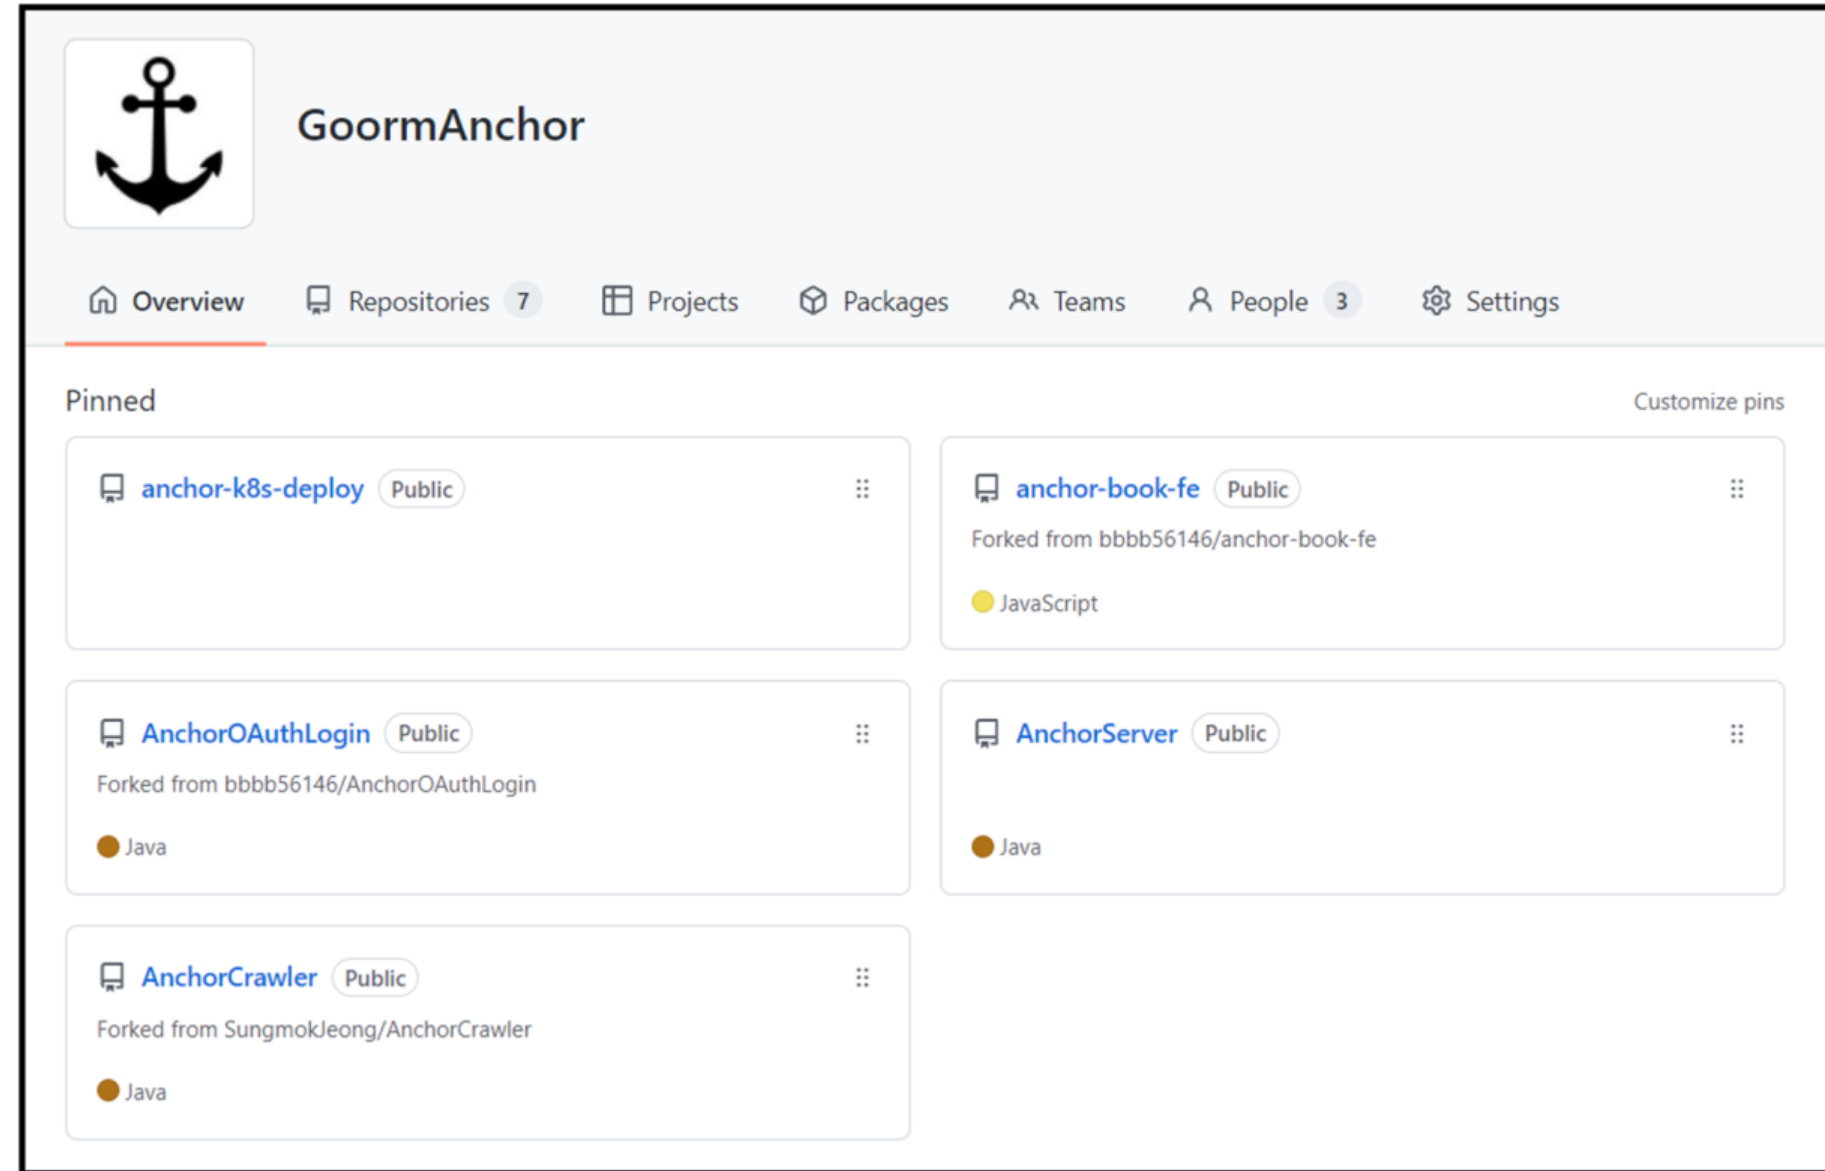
GoormAnchor

Overview Repositories 7 Projects Packages Teams People 3 Settings

Pinned

Customize pins

anchor-k8s-deploy Public

anchor-book-fe Public

Forked from bbbb56146/anchor-book-fe

JavaScript

AnchorOAuthLogin Public

Forked from bbbb56146/AnchorOAuthLogin

Java

AnchorServer Public

Java

AnchorCrawler Public

Forked from SungmokJeong/AnchorCrawler

Java